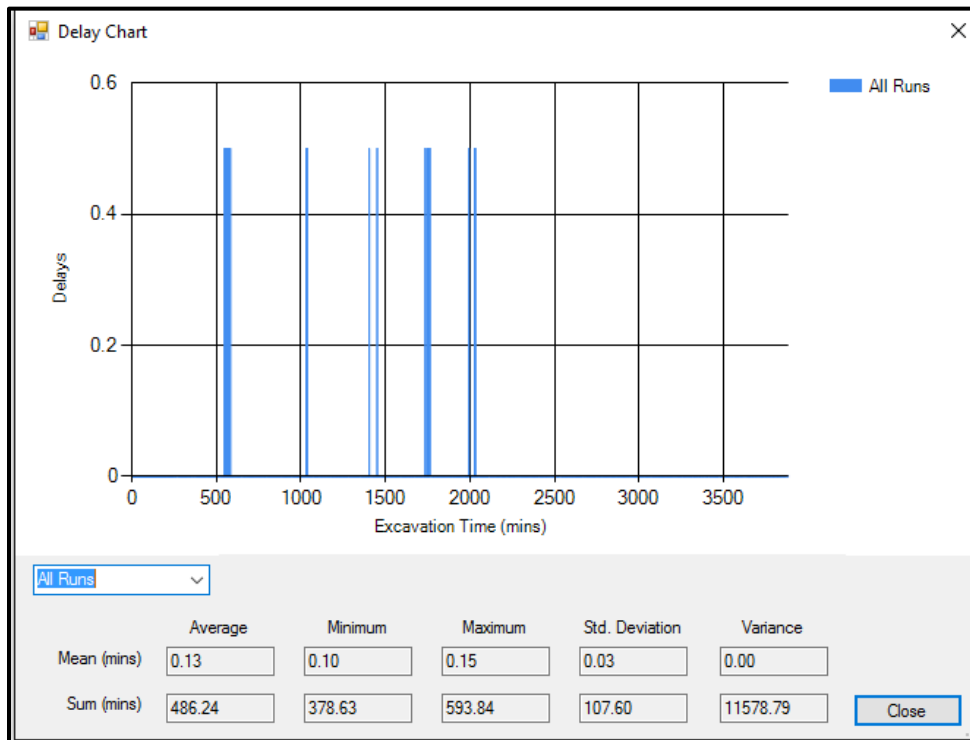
Delay Chart

All Runs

0.6
0.4
0.2
0

Delays

0 500 1000 1500 2000 2500 3000 3500

Excavation Time (mins)

All Runs

| | Average | Minimum | Maximum | Std. Deviation | Variance |
|---|---|---|---|---|---|
| Mean (mins) | 0.13 | 0.10 | 0.15 | 0.03 | 0.00 |
| Sum (mins) | 486.24 | 378.63 | 593.84 | 107.60 | 11578.79 |

Close